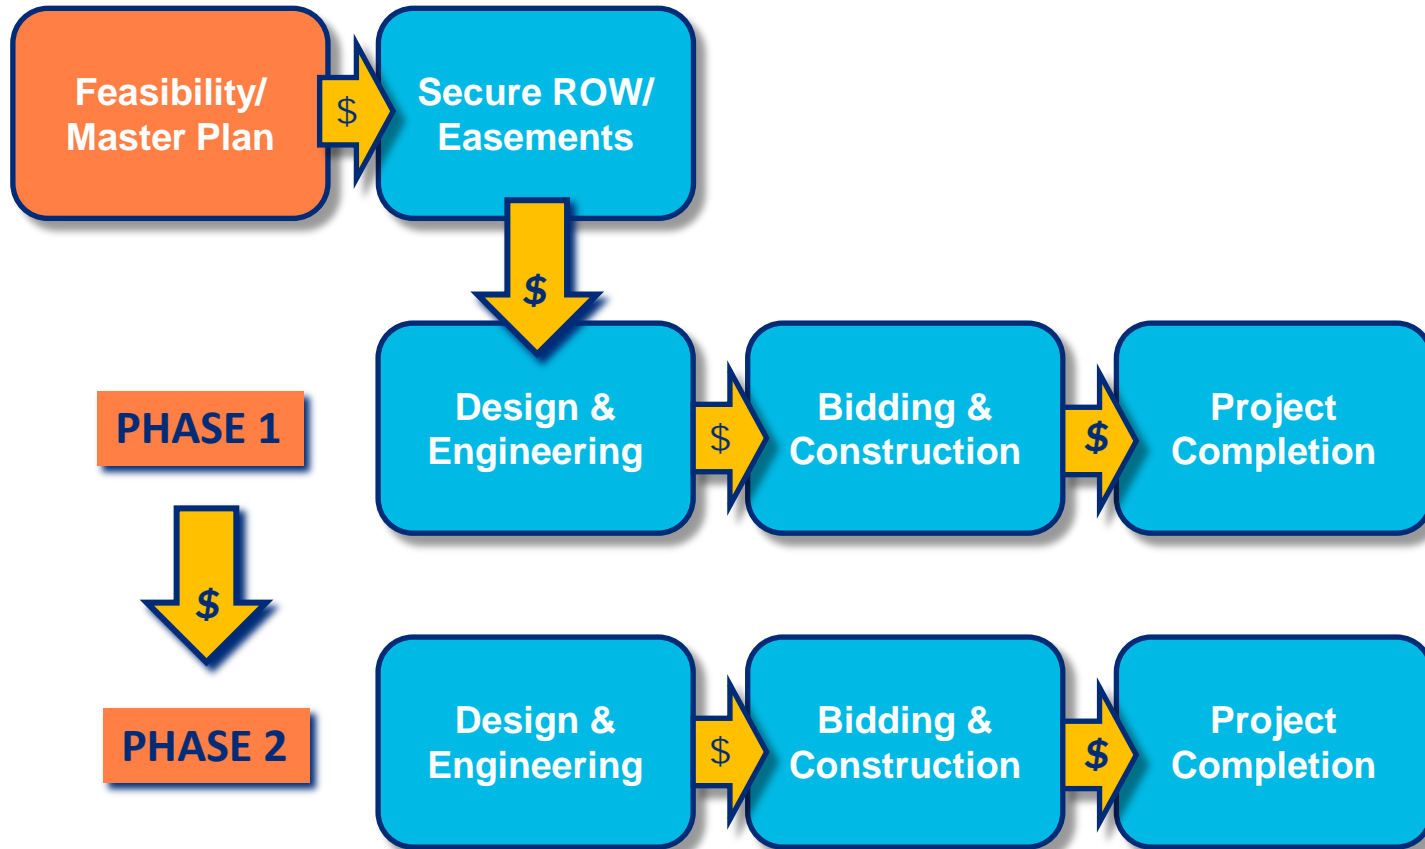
Feasibility/ Master Plan

$

Secure ROW/ Easements

$

PHASE 1

Design & Engineering

$

Bidding & Construction

$

Project Completion

$

PHASE 2

Design & Engineering

$

Bidding & Construction

$

Project Completion